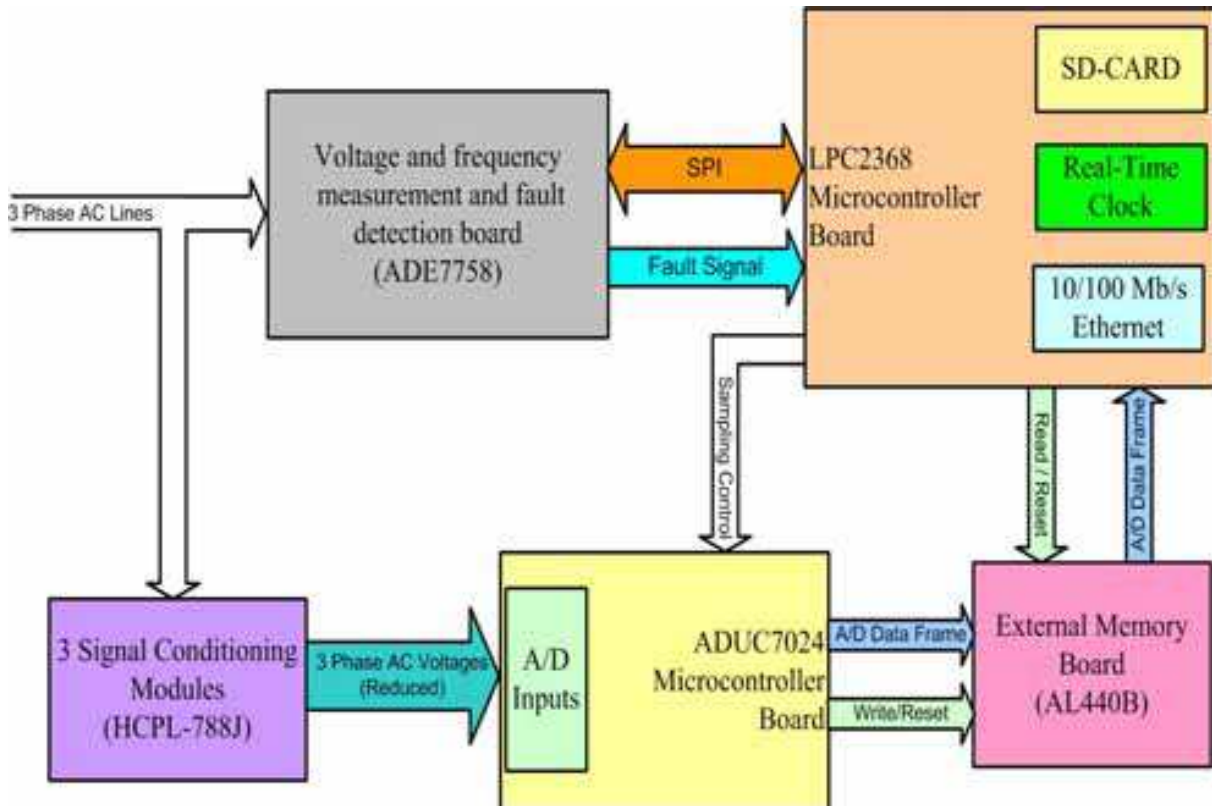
3 Phase AC Lines

Voltage and frequency measurement and fault detection board (ADE7758)

SPI

Fault Signal

LPC2368 Microcontroller Board

SD-CARD

Real-Time Clock

10/100 Mb/s Ethernet

Sampling Control

Read / Reset

A/D Data Frame

3 Signal Conditioning Modules (HCPL-788J)

3 Phase AC Voltages (Reduced)

A/D Inputs

ADUC7024 Microcontroller Board

A/D Data Frame

Write/Reset

External Memory Board (AL440B)